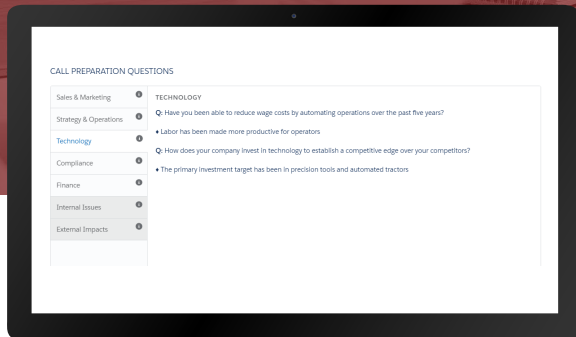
CALL PREPARATION QUESTIONS

Sales & Marketing
Strategy & Operations
Technology
Compliance
Finance
Internal Issues
External Impacts

TECHNOLOGY

Q: Have you been able to reduce wage costs by automating operations over the past five years?

• Labor has been made more productive for operators

Q: How does your company invest in technology to establish a competitive edge over your competitors?

• The primary investment target has been in precision tools and automated tractors